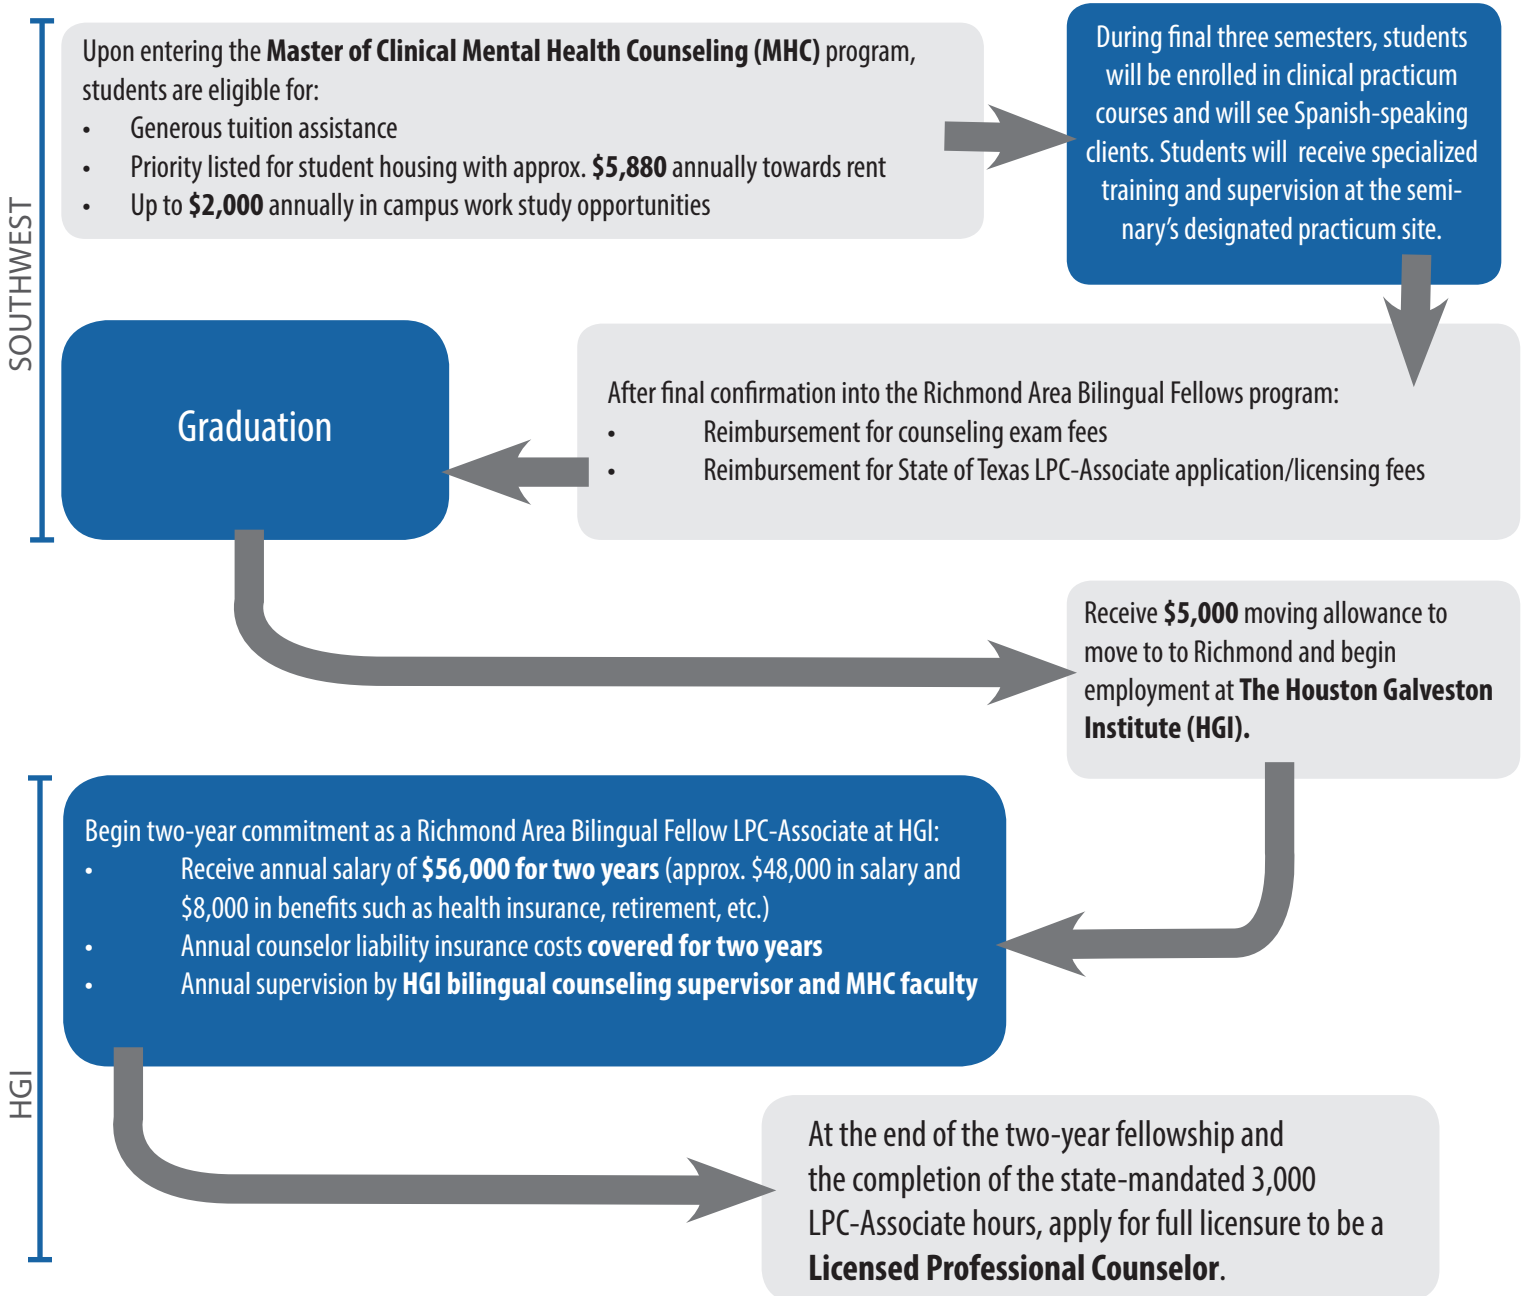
SOUTHWEST

Upon entering the Master of Clinical Mental Health Counseling (MHC) program, students are eligible for:
• Generous tuition assistance
• Priority listed for student housing with approx. $5,880 annually towards rent
• Up to $2,000 annually in campus work study opportunities

During final three semesters, students will be enrolled in clinical practicum courses and will see Spanish-speaking clients. Students will receive specialized training and supervision at the seminary's designated practicum site.

Graduation

After final confirmation into the Richmond Area Bilingual Fellows program:
• Reimbursement for counseling exam fees
• Reimbursement for State of Texas LPC-Associate application/licensing fees

Receive $5,000 moving allowance to move to to Richmond and begin employment at The Houston Galveston Institute (HGI).

HGI

Begin two-year commitment as a Richmond Area Bilingual Fellow LPC-Associate at HGI:
• Receive annual salary of $56,000 for two years (approx. $48,000 in salary and $8,000 in benefits such as health insurance, retirement, etc.)
• Annual counselor liability insurance costs covered for two years
• Annual supervision by HGI bilingual counseling supervisor and MHC faculty

At the end of the two-year fellowship and the completion of the state-mandated 3,000 LPC-Associate hours, apply for full licensure to be a Licensed Professional Counselor.